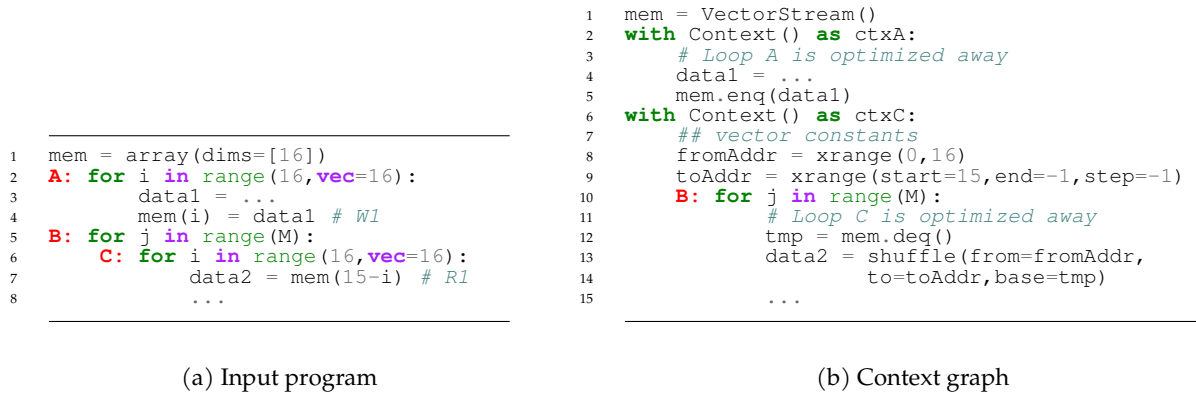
1 mem = array(dims=[16])
2 A: for i in range(16,vec=16):
3 data1 = ...
4 mem(i) = data1 # W1
5 B: for j in range(M):
6 C: for i in range(16,vec=16):
7 data2 = mem(15-i) # R1
8 ...

(a) Input program

1 mem = VectorStream()
2 with Context() as ctxA:
3 # Loop A is optimized away
4 data1 = ...
5 mem.enq(data1)
6 with Context() as ctxC:
7 ## vector constants
8 fromAddr = xrange(0,16)
9 toAddr = xrange(start=15,end=-1,step=-1)
10 B: for j in range(M):
11 # Loop C is optimized away
12 tmp = mem.deq()
13 data2 = shuffle(from=fromAddr,
14 to=toAddr,base=tmp)
15 ...

(b) Context graph